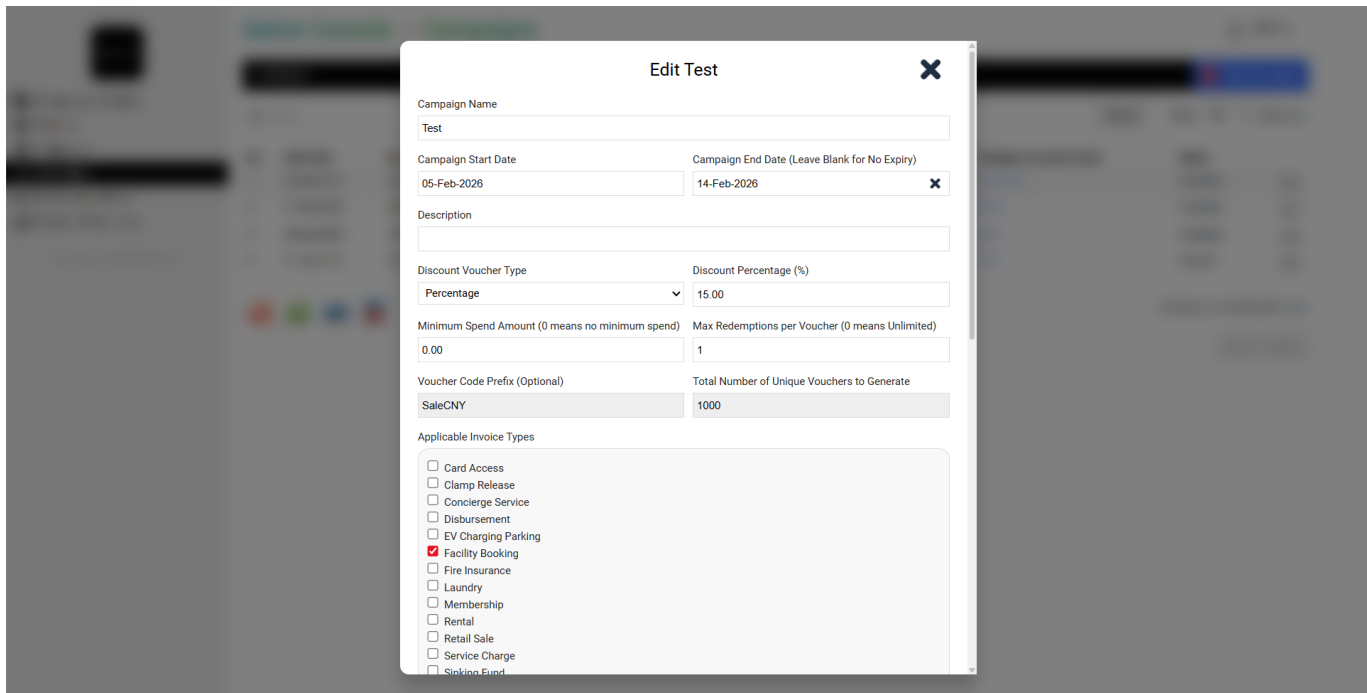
Edit Test

Campaign Name
Test

Campaign Start Date
05-Feb-2026

Campaign End Date (Leave Blank for No Expiry)
14-Feb-2026

Description

Discount Voucher Type
Percentage

Discount Percentage (%)
15.00

Minimum Spend Amount (0 means no minimum spend)
0.00

Max Redemptions per Voucher (0 means Unlimited)
1

Voucher Code Prefix (Optional)
SaleCNY

Total Number of Unique Vouchers to Generate
1000

Applicable Invoice Types

Card Access
Clamp Release
Concierge Service
Disbursement
EV Charging Parking
Facility Booking
Fire Insurance
Laundry
Membership
Rental
Retail Sale
Service Charge
Sinking Fund